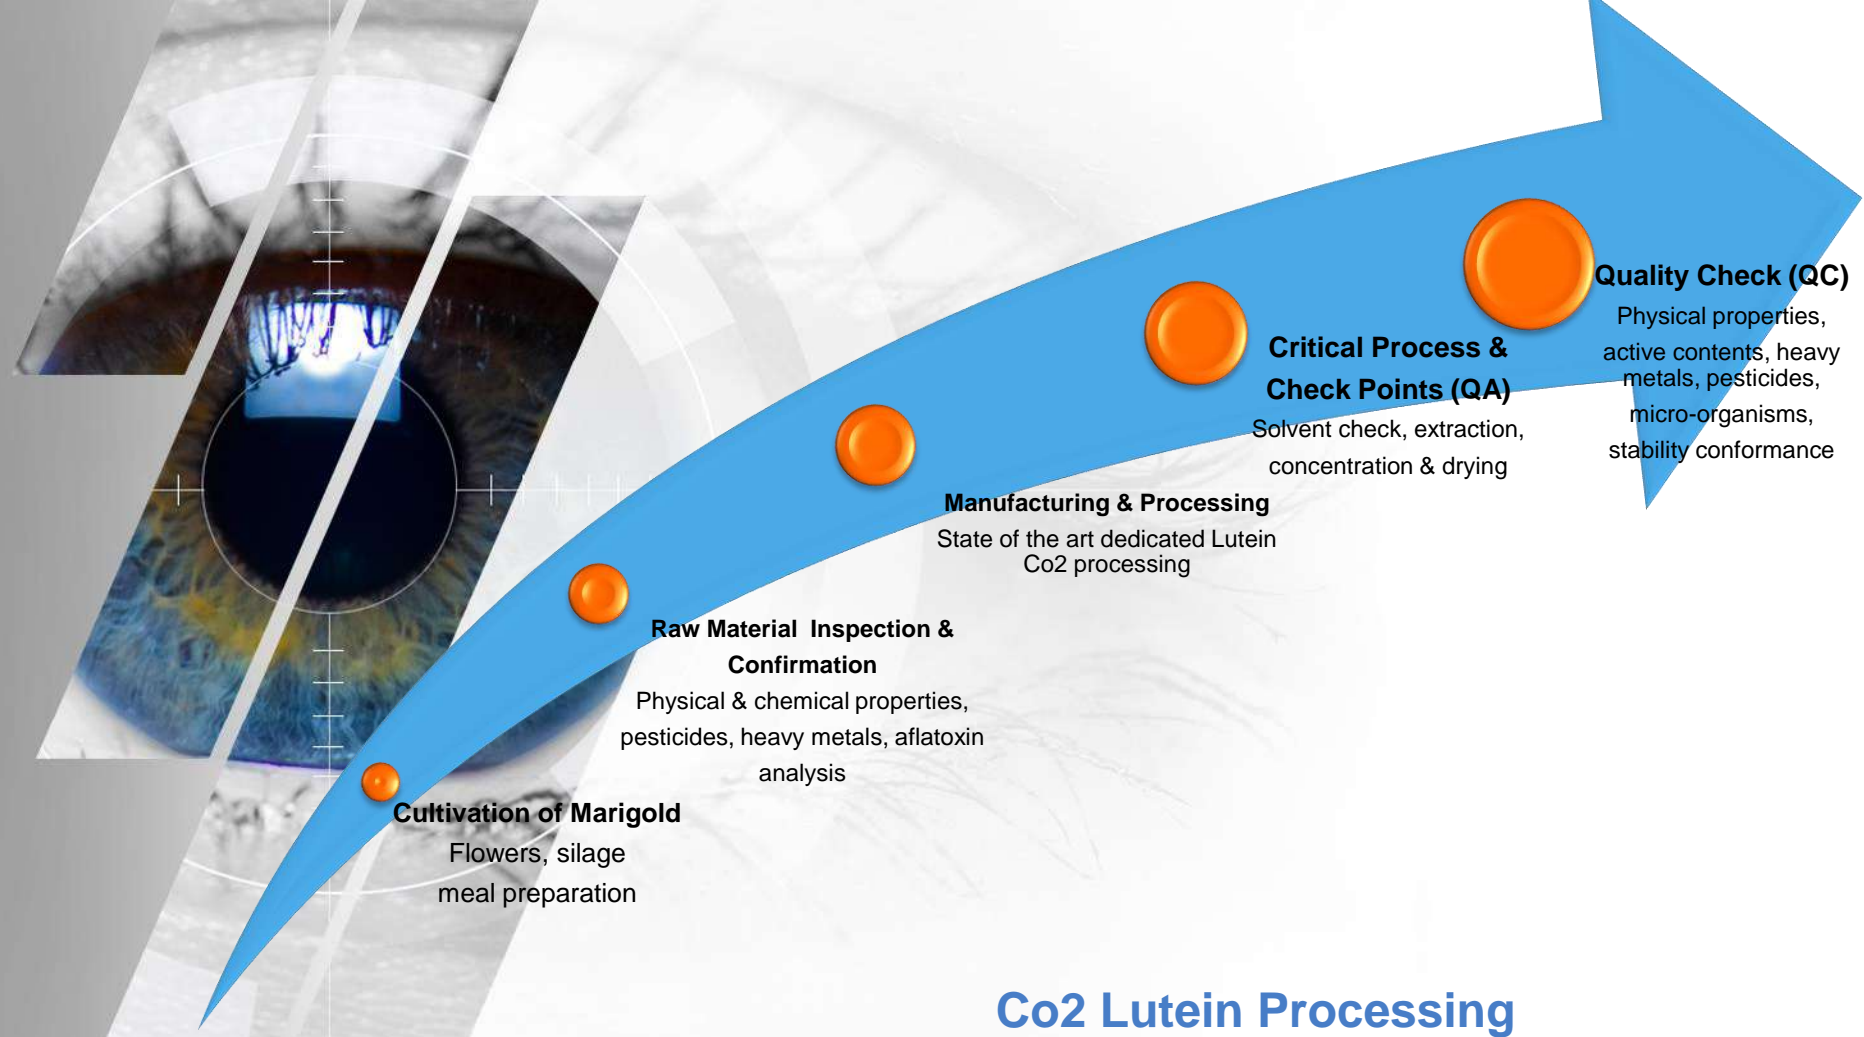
Quality Check (QC)
Physical properties, active contents, heavy metals, pesticides, micro-organisms, stability conformance

Critical Process & Check Points (QA)
Solvent check, extraction, concentration & drying

Manufacturing & Processing
State of the art dedicated Lutein Co2 processing

Raw Material Inspection & Confirmation
Physical & chemical properties, pesticides, heavy metals, aflatoxin analysis

Cultivation of Marigold
Flowers, silage meal preparation

Co2 Lutein Processing